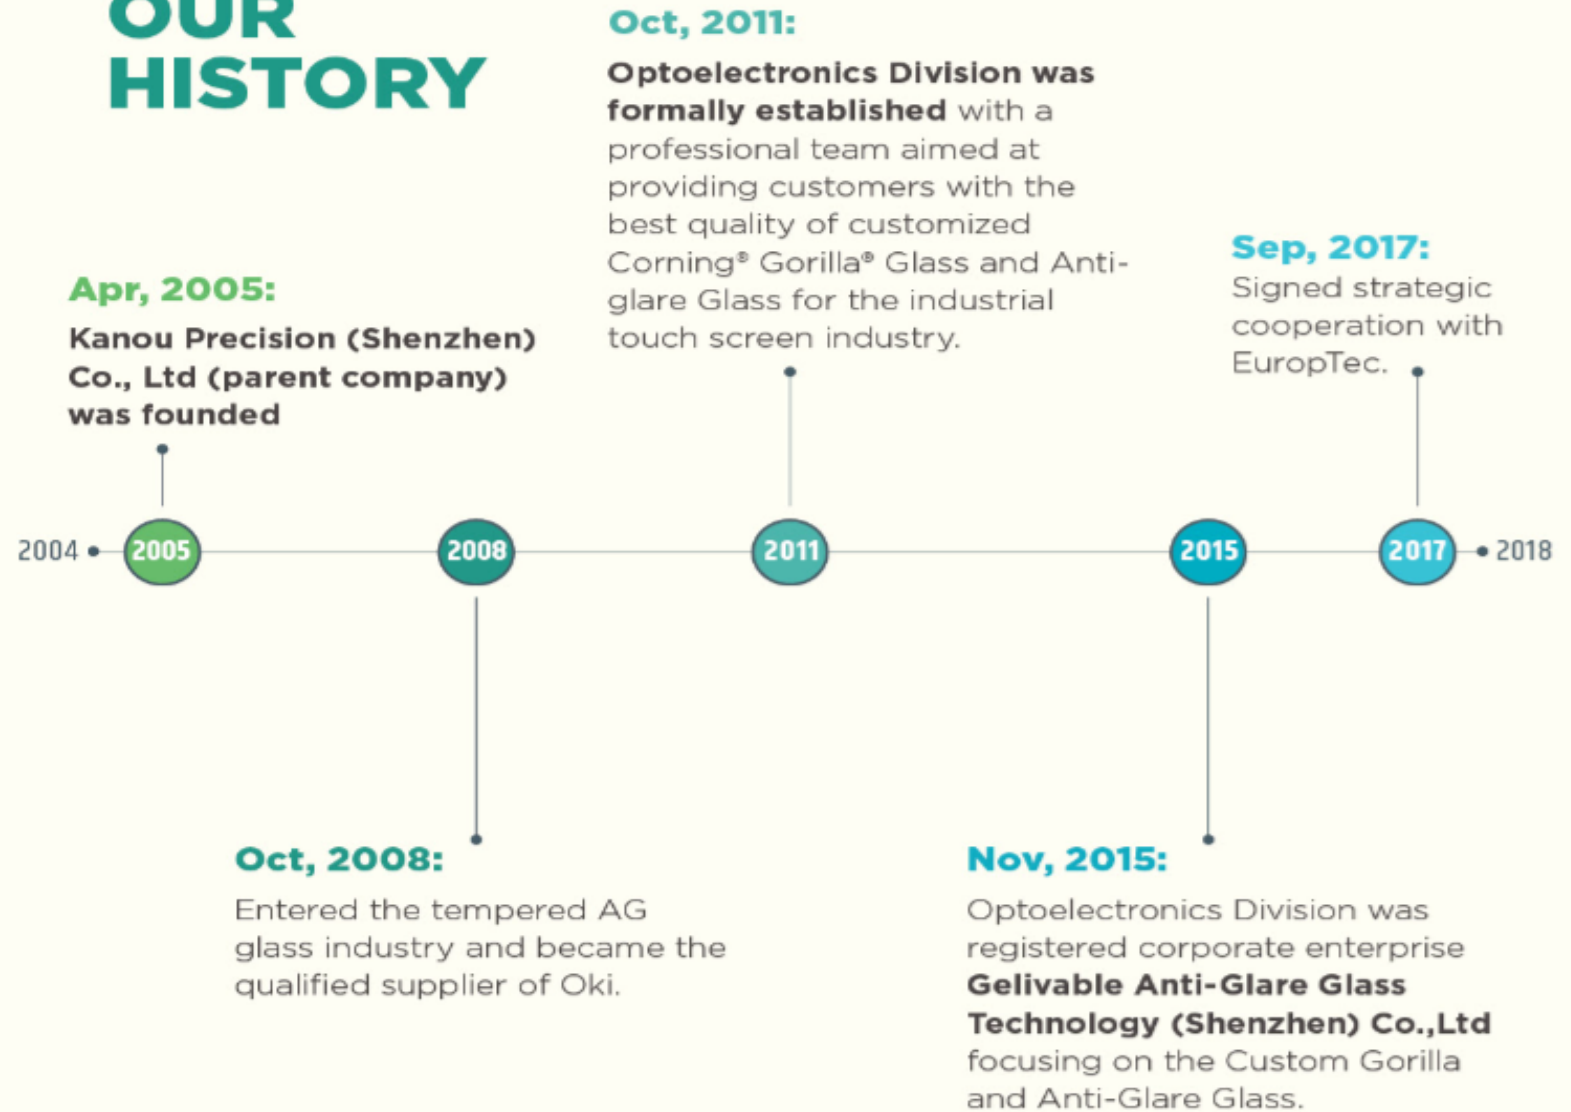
OUR HISTORY

Oct, 2011:

Optoelectronics Division was formally established with a professional team aimed at providing customers with the best quality of customized Corning® Gorilla® Glass and Anti-glare Glass for the industrial touch screen industry.

Apr, 2005:

Kanou Precision (Shenzhen) Co., Ltd (parent company) was founded

Sep, 2017:

Signed strategic cooperation with EuropTec.

2004 2005 2008 2011 2015 2017 2018

Oct, 2008:

Entered the tempered AG glass industry and became the qualified supplier of Oki.

Nov, 2015:

Optoelectronics Division was registered corporate enterprise Gelivable Anti-Glare Glass Technology (Shenzhen) Co.,Ltd focusing on the Custom Gorilla and Anti-Glare Glass.